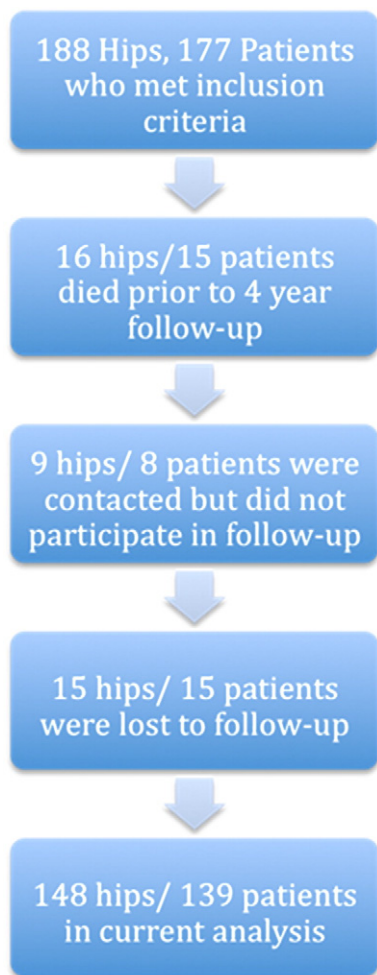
188 Hips, 177 Patients who met inclusion criteria

16 hips/15 patients died prior to 4 year follow-up

9 hips/ 8 patients were contacted but did not participate in follow-up

15 hips/ 15 patients were lost to follow-up

148 hips/ 139 patients in current analysis